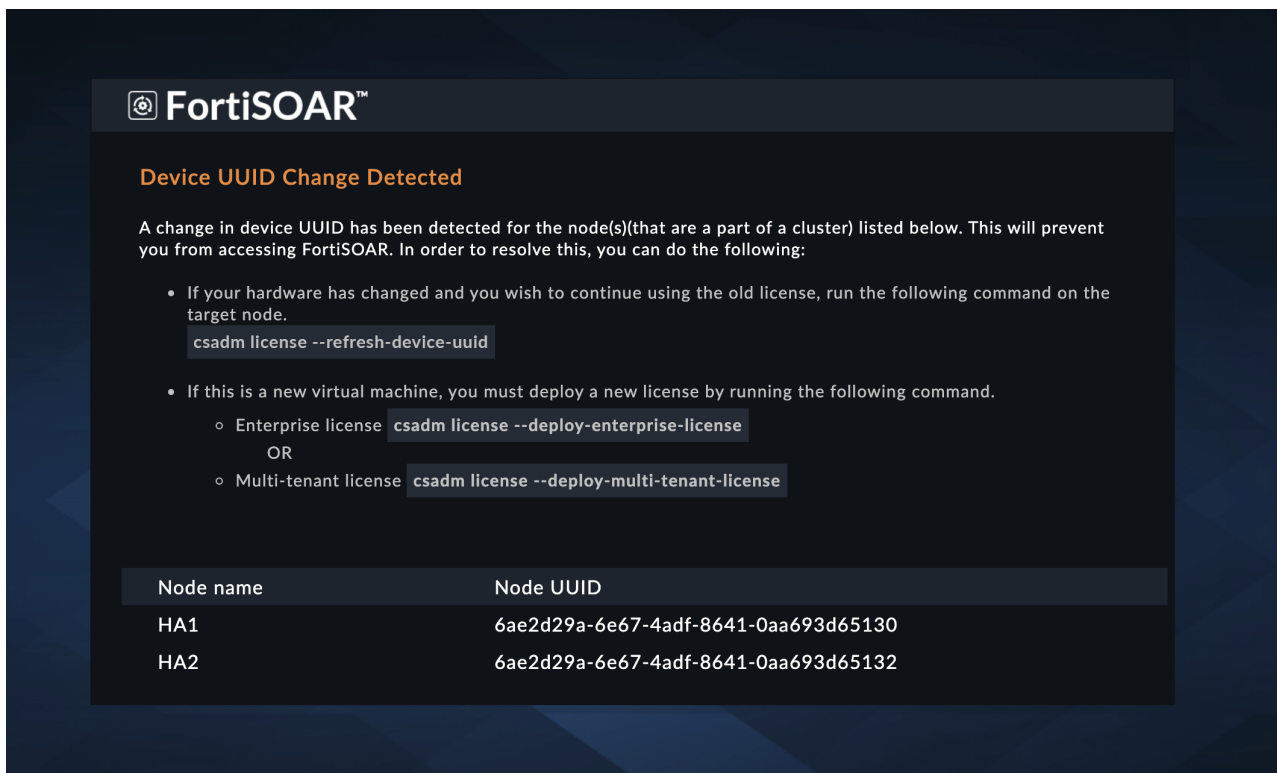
FortiSOAR™

Device UUID Change Detected

A change in device UUID has been detected for the node(s)(that are a part of a cluster) listed below. This will prevent you from accessing FortiSOAR. In order to resolve this, you can do the following:

- If your hardware has changed and you wish to continue using the old license, run the following command on the target node.
csadm license --refresh-device-uuid

- If this is a new virtual machine, you must deploy a new license by running the following command.
  - Enterprise license csadm license --deploy-enterprise-license
  OR
  - Multi-tenant license csadm license --deploy-multi-tenant-license

| Node name | Node UUID |
|---|---|
| HA1 | 6ae2d29a-6e67-4adf-8641-0aa693d65130 |
| HA2 | 6ae2d29a-6e67-4adf-8641-0aa693d65132 |